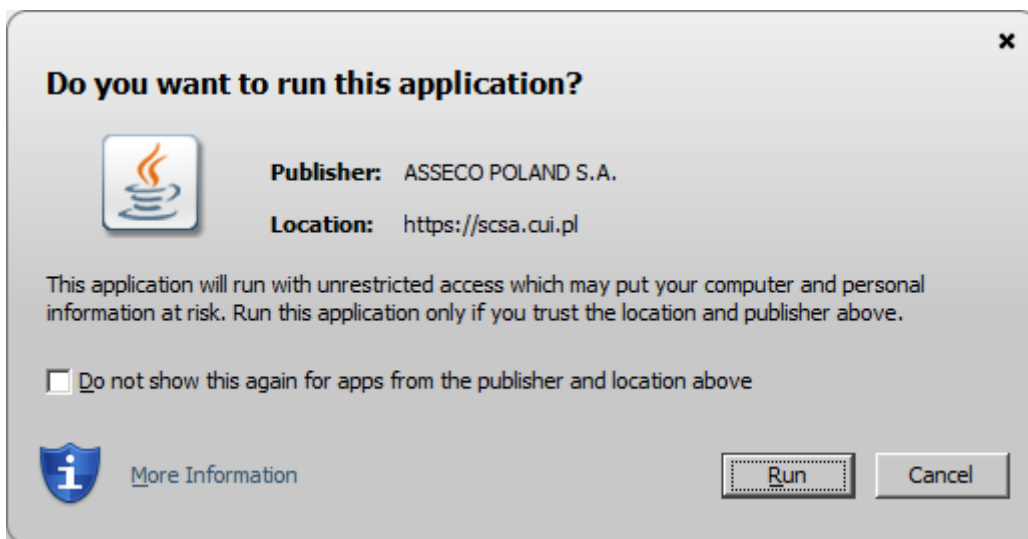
×

Do you want to run this application?

Publisher: ASSECO POLAND S.A.

Location: https://scsa.cui.pl

This application will run with unrestricted access which may put your computer and personal information at risk. Run this application only if you trust the location and publisher above.

Do not show this again for apps from the publisher and location above

More Information

Run

Cancel